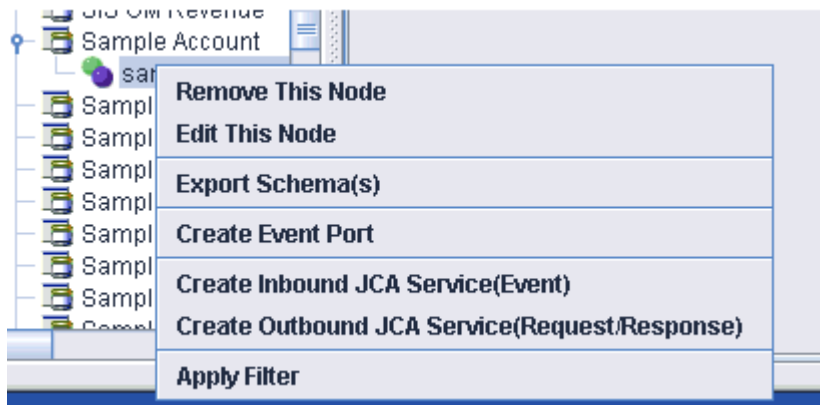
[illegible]
Sample Account
sa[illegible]
Sampl
Sampl
Sampl
Sampl
Sampl
Sampl
Sampl
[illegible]

Remove This Node
Edit This Node
Export Schema(s)
Create Event Port
Create Inbound JCA Service(Event)
Create Outbound JCA Service(Request/Response)
Apply Filter